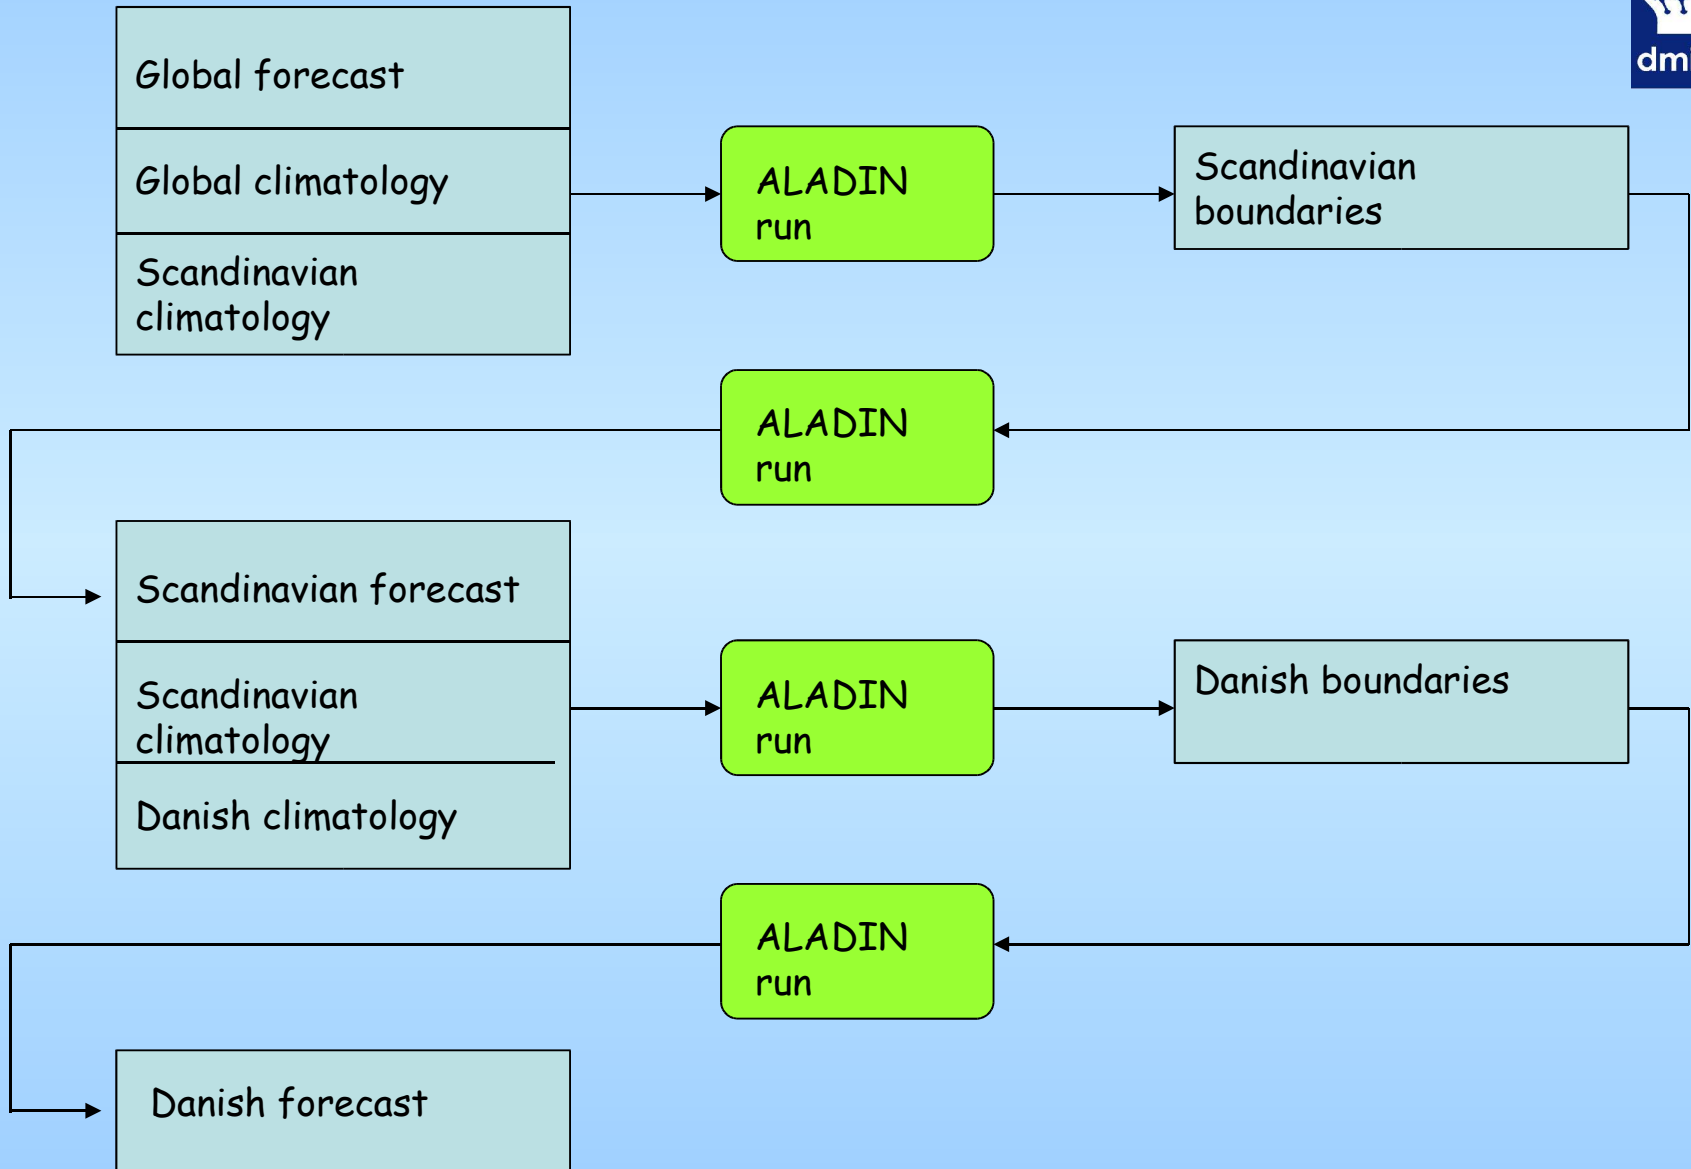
dm

Global forecast

Global climatology

Scandinavian climatology

ALADIN run

Scandinavian boundaries

ALADIN run

Scandinavian forecast

Scandinavian climatology

Danish climatology

ALADIN run

Danish boundaries

ALADIN run

Danish forecast